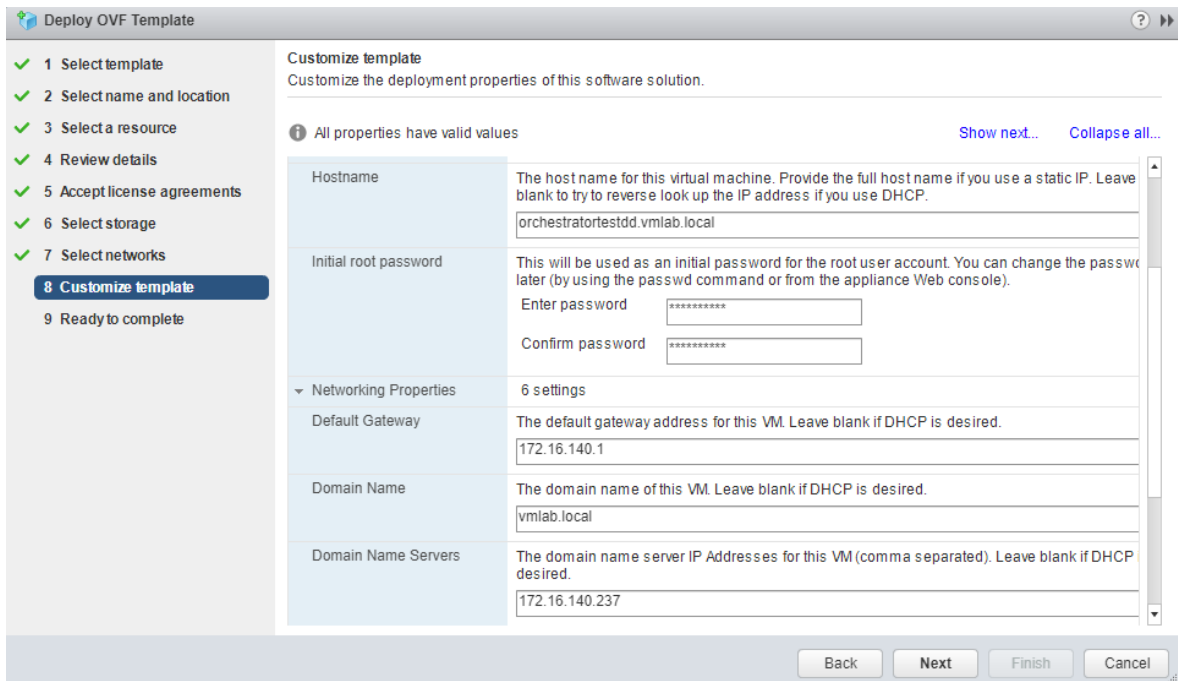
Deploy OVF Template

1 Select template
2 Select name and location
3 Select a resource
4 Review details
5 Accept license agreements
6 Select storage
7 Select networks
8 Customize template
9 Ready to complete

Customize template
Customize the deployment properties of this software solution.

All properties have valid values

Show next...

Collapse all...

| | |
|---|---|
| Hostname | The host name for this virtual machine. Provide the full host name if you use a static IP. Leave blank to try to reverse look up the IP address if you use DHCP. orchestratortestdd.vmlab.local |
| Initial root password | This will be used as an initial password for the root user account. You can change the passw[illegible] later (by using the passwd command or from the appliance Web console). Enter password ********** Confirm password ********** |
| Networking Properties | 6 settings |
| Default Gateway | The default gateway address for this VM. Leave blank if DHCP is desired. 172.16.140.1 |
| Domain Name | The domain name of this VM. Leave blank if DHCP is desired. vmlab.local |
| Domain Name Servers | The domain name server IP Addresses for this VM (comma separated). Leave blank if DHCP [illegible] desired. 172.16.140.237 |

Back
Next
Finish
Cancel